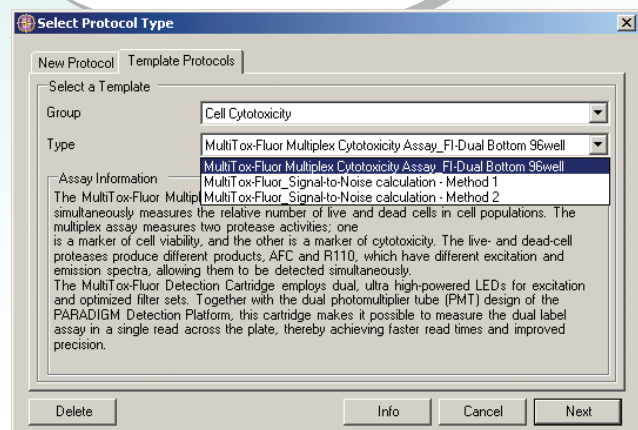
Select Protocol Type

New Protocol | Template Protocols

Select a Template

Group | Cell Cytotoxicity

Type | MultiTox-Fluor Multiplex Cytotoxicity Assay_FI-Dual Bottom 96well

MultiTox-Fluor Multiplex Cytotoxicity Assay_FI-Dual Bottom 96well
MultiTox-Fluor_Signal-to-Noise calculation - Method 1
MultiTox-Fluor_Signal-to-Noise calculation - Method 2

Assay Information

The MultiTox-Fluor Multipl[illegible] simultaneously measures the relative number of live and dead cells in cell populations. The multiplex assay measures two protease activities; one
is a marker of cell viability, and the other is a marker of cytotoxicity. The live- and dead-cell proteases produce different products, AFC and R110, which have different excitation and emission spectra, allowing them to be detected simultaneously.
The MultiTox-Fluor Detection Cartridge employs dual, ultra high-powered LEDs for excitation and optimized filter sets. Together with the dual photomultiplier tube (PMT) design of the PARADIGM Detection Platform, this cartridge makes it possible to measure the dual label assay in a single read across the plate, thereby achieving faster read times and improved precision.

Delete | Info | Cancel | Next